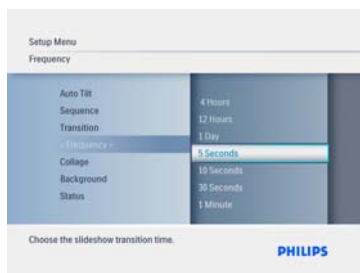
Setup Menu
Frequency

Auto Tilt
Sequence
Transition
< Frequency >
Collage
Background
Status

4 Hours
12 Hours
1 Day
5 Seconds
10 Seconds
30 Seconds
1 Minute

Choose the slideshow transition time.

PHILIPS